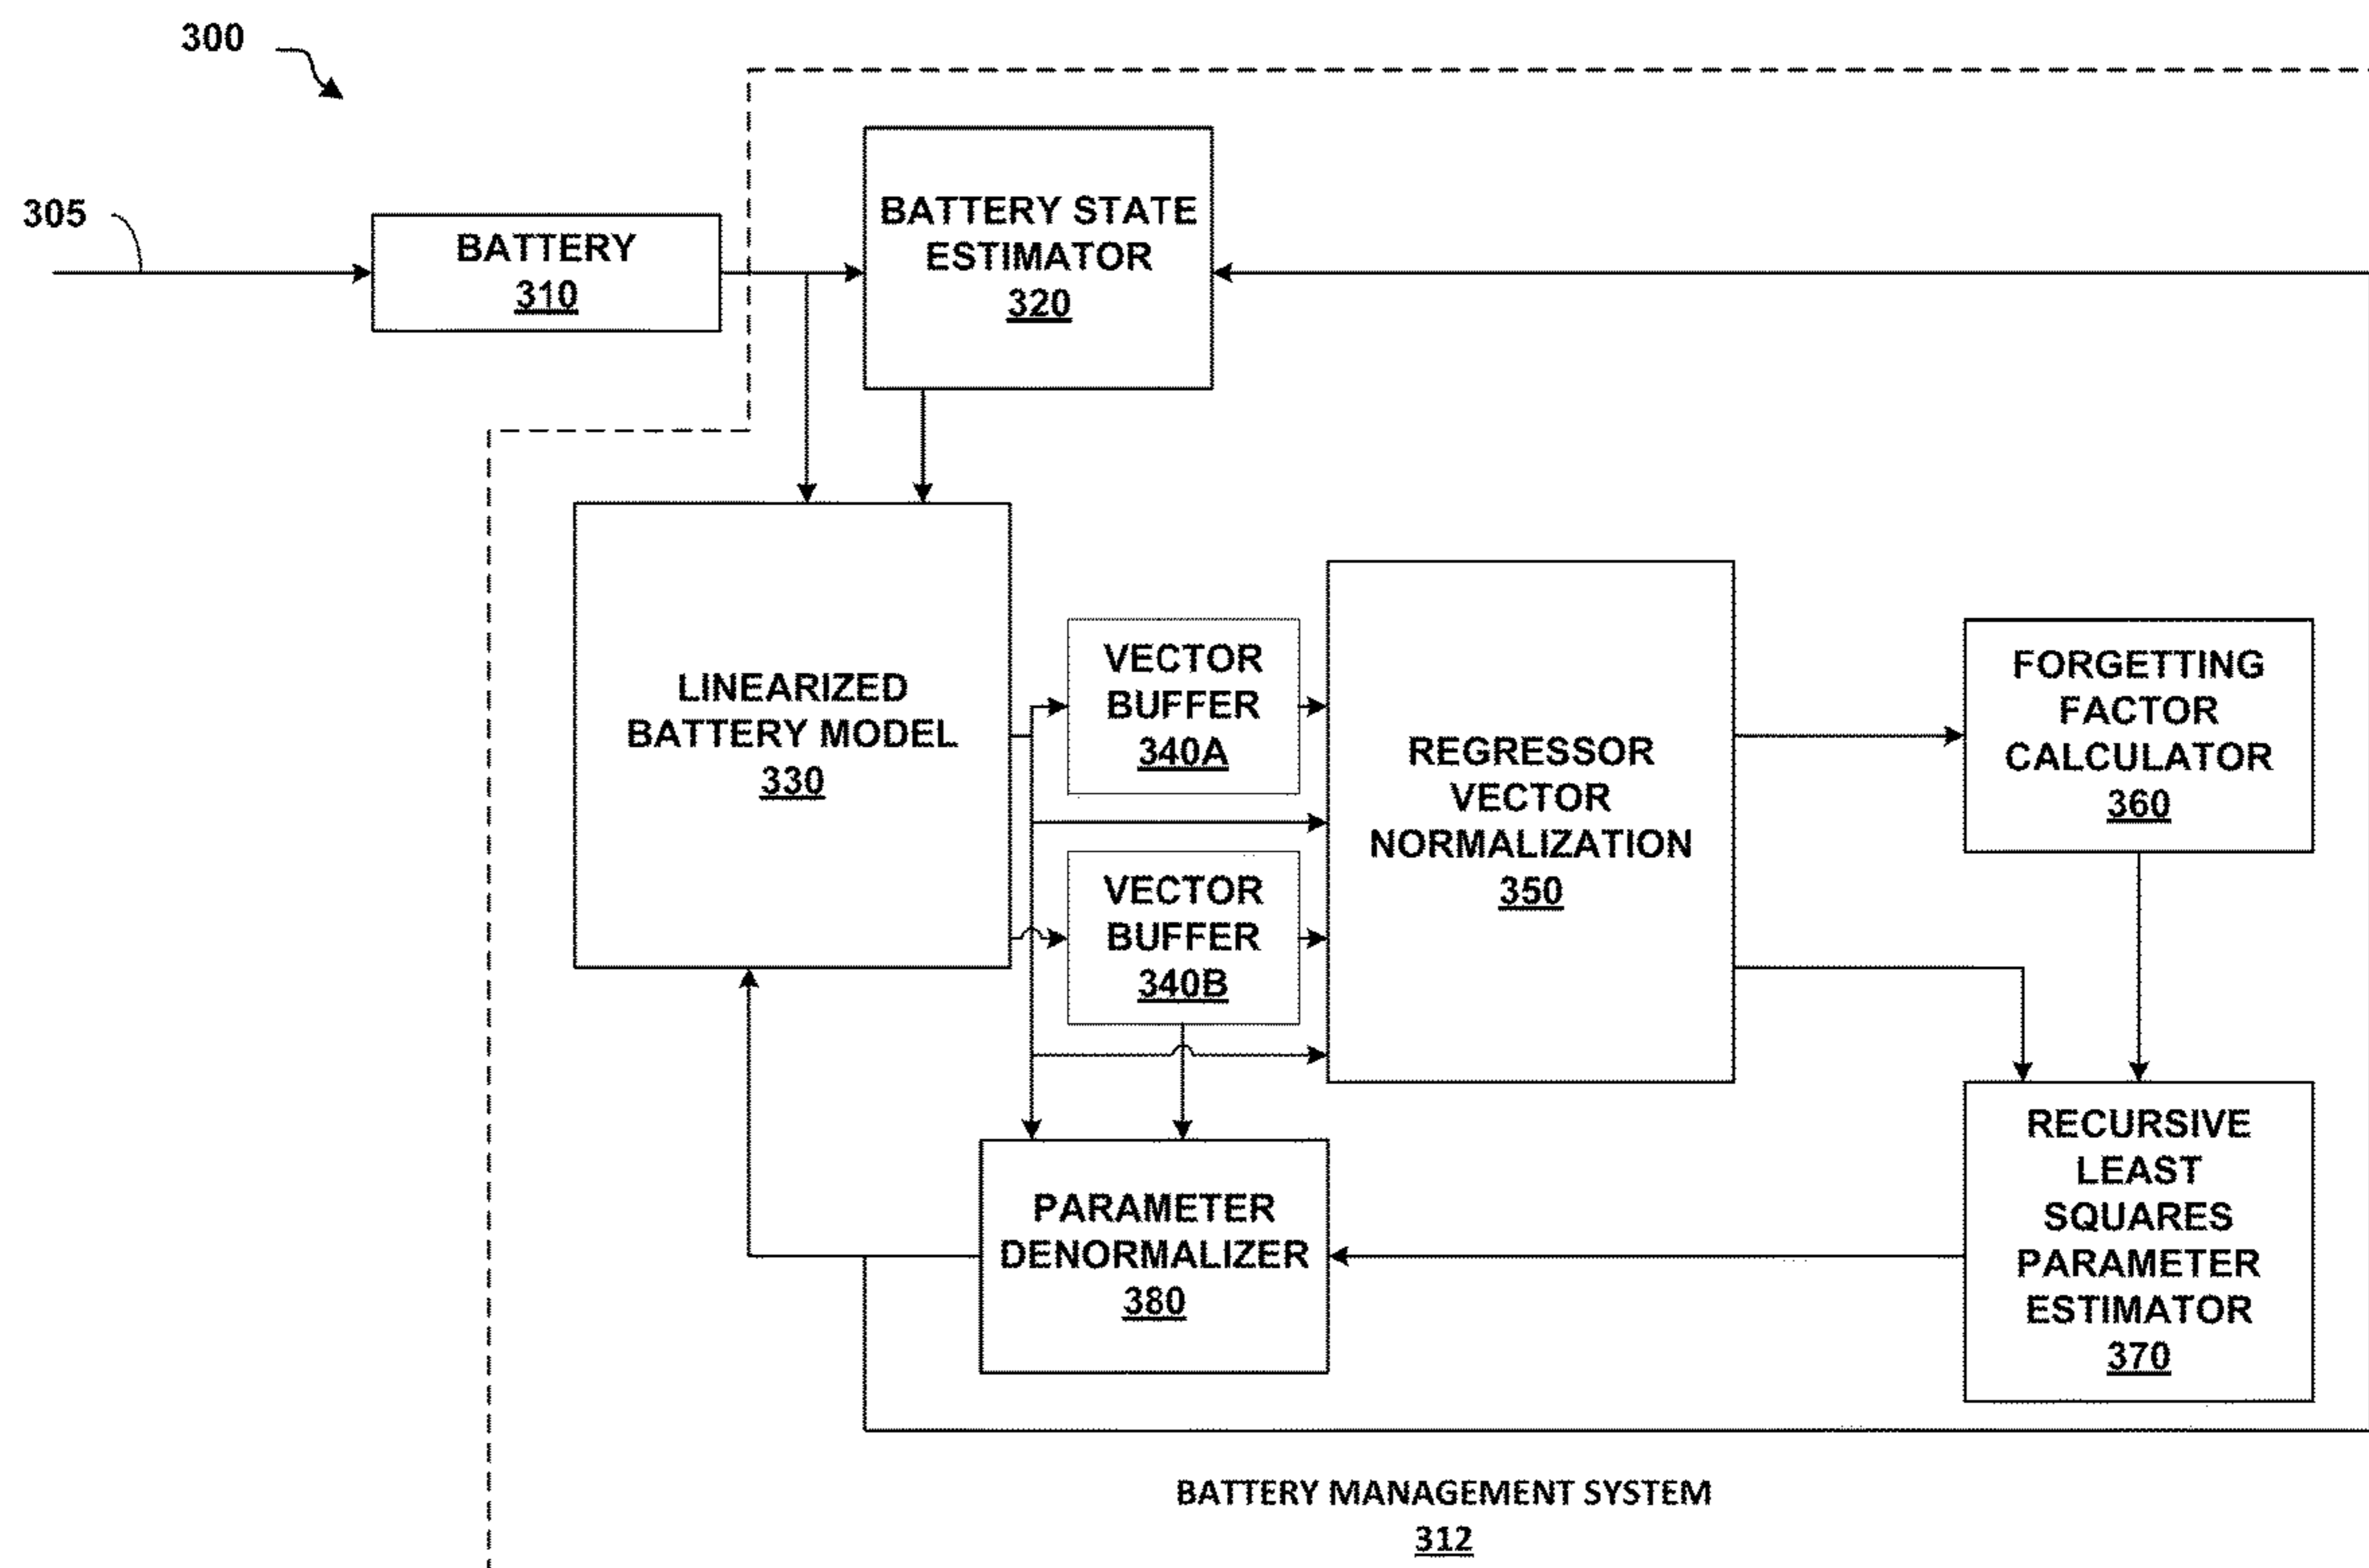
300

305

BATTERY
310

BATTERY STATE ESTIMATOR
320

LINEARIZED BATTERY MODEL
330

VECTOR BUFFER
340A

VECTOR BUFFER
340B

REGRESSOR VECTOR NORMALIZATION
350

FORGETTING FACTOR CALCULATOR
360

RECURSIVE LEAST SQUARES PARAMETER ESTIMATOR
370

PARAMETER DENORMALIZER
380

BATTERY MANAGEMENT SYSTEM
312